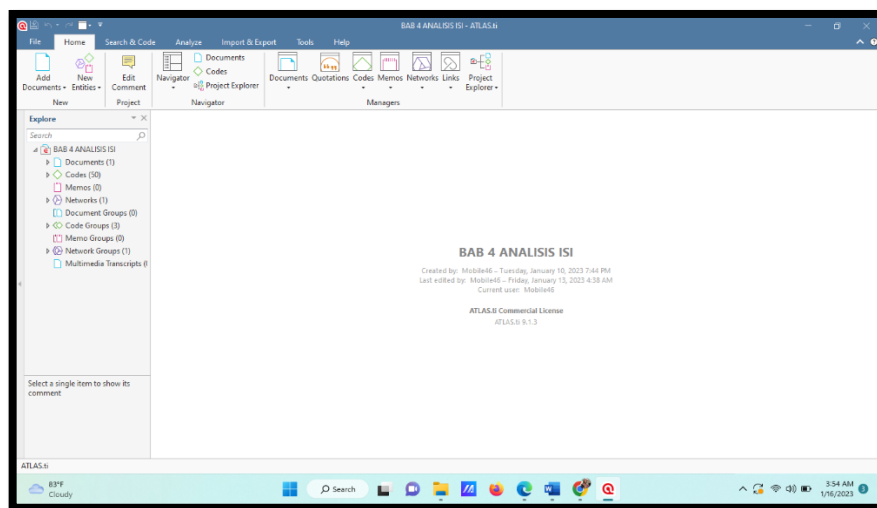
BAB 4 ANALISIS ISI - ATLAS.ti

File Home Search & Code Analyze Import & Export Tools Help

Add Documents New Entities Edit Comment Navigator Documents Codes Project Explorer Documents Quotations Codes Memos Networks Links Project Explorer

New Project Navigator Managers

Explore

Search

BAB 4 ANALISIS ISI
Documents (1)
Codes (50)
Memos (0)
Networks (1)
Document Groups (0)
Code Groups (3)
Memo Groups (0)
Network Groups (1)
Multimedia Transcripts (

Select a single item to show its comment

BAB 4 ANALISIS ISI

Created by: Mobile46 – Tuesday, January 10, 2023 7:44 PM
Last edited by: Mobile46 – Friday, January 13, 2023 4:58 AM
Current user: Mobile46

ATLAS.ti Commercial License
ATLAS.ti 9.1.3

ATLAS.ti

83°F
Cloudy

Search

3:54 AM
1/16/2023